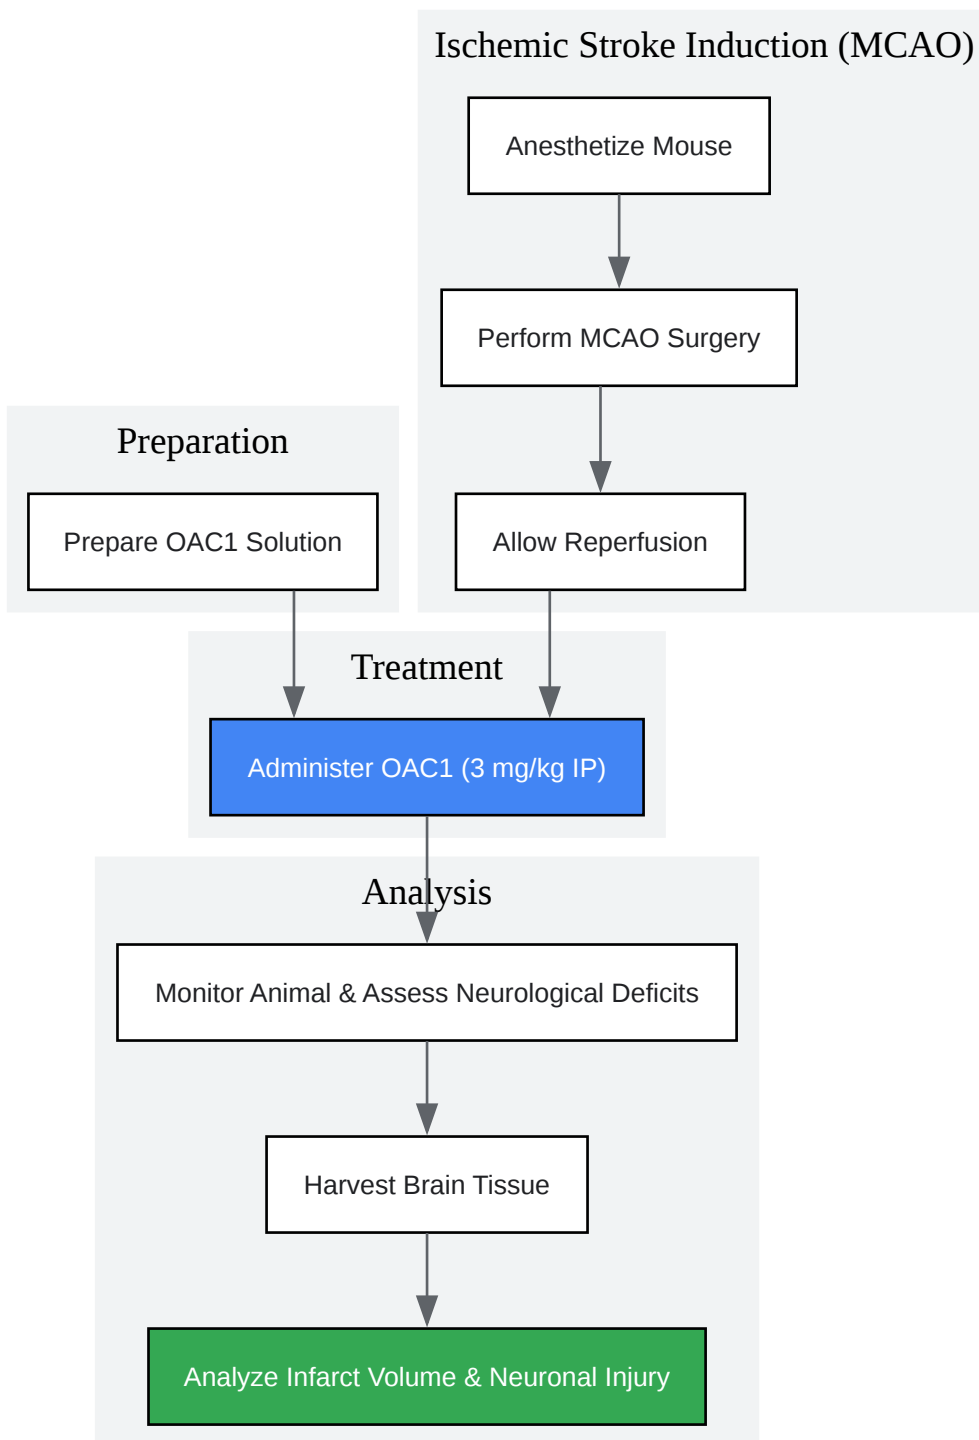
Ischemic Stroke Induction (MCAO)

Anesthetize Mouse

Perform MCAO Surgery

Preparation

Prepare OAC1 Solution

Allow Reperfusion

Treatment

Administer OAC1 (3 mg/kg IP)

Analysis

Monitor Animal & Assess Neurological Deficits

Harvest Brain Tissue

Analyze Infarct Volume & Neuronal Injury